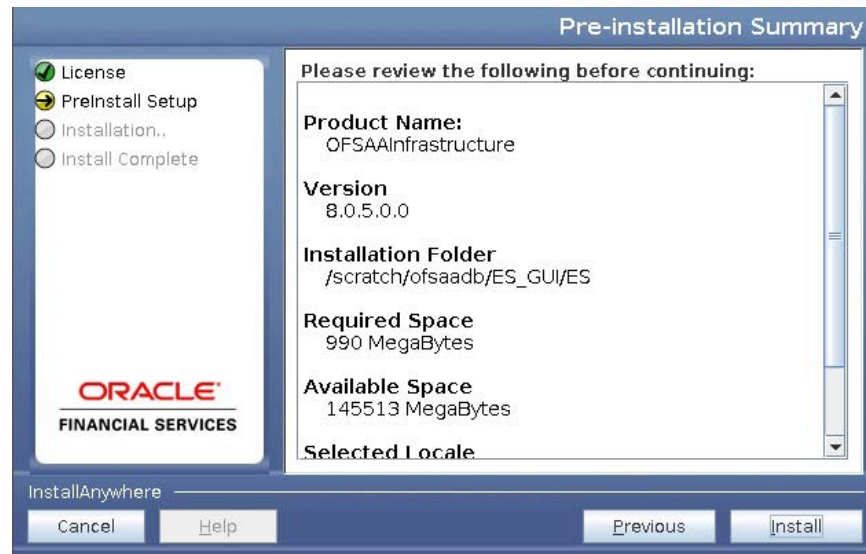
Pre-installation Summary

License
PreInstall Setup
Installation..
Install Complete

ORACLE
FINANCIAL SERVICES

Please review the following before continuing:

Product Name:
OFSAAInfrastructure

Version
8.0.5.0.0

Installation Folder
/scratch/ofsaadb/ES_GUI/ES

Required Space
990 MegaBytes

Available Space
145513 MegaBytes

Selected Locale

InstallAnywhere

Cancel
Help
Previous
Install